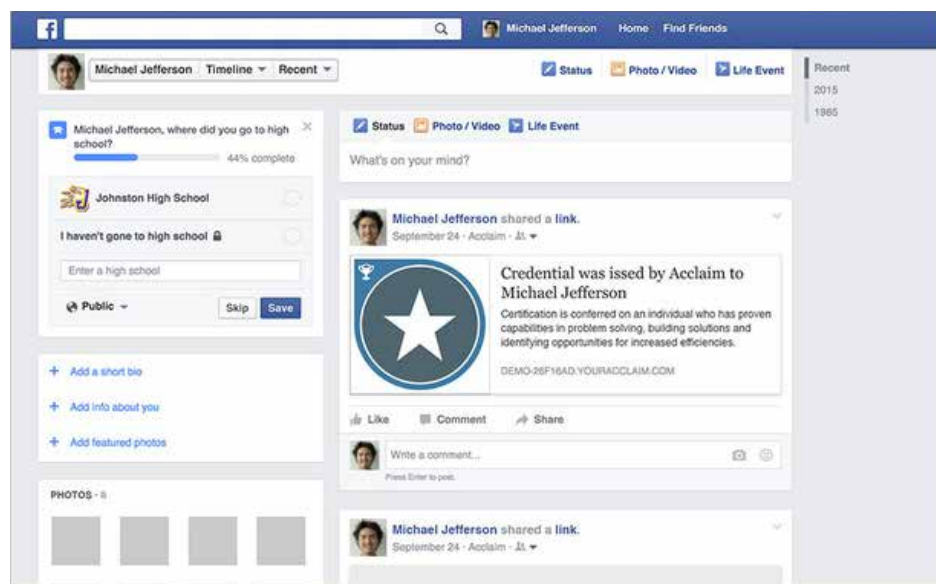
Michael Jefferson Home Find Friends

Michael Jefferson Timeline Recent

Status Photo / Video Life Event

Recent
2015
1985

Michael Jefferson, where did you go to high school?
44% complete

Johnston High School

I haven't gone to high school

Enter a high school

Public Skip Save

+ Add a short bio

+ Add info about you

+ Add featured photos

PHOTOS · 8

Status Photo / Video Life Event

What's on your mind?

Michael Jefferson shared a link.
September 24 · Acclaim ·

Credential was issed by Acclaim to Michael Jefferson

Certification is conferred on an individual who has proven capabilities in problem solving, building solutions and identifying opportunities for increased efficiencies.

DEMO-26F16AD.YOURACCLAIM.COM

Like Comment Share

Write a comment...

Press Enter to post.

Michael Jefferson shared a link.
September 24 · Acclaim ·